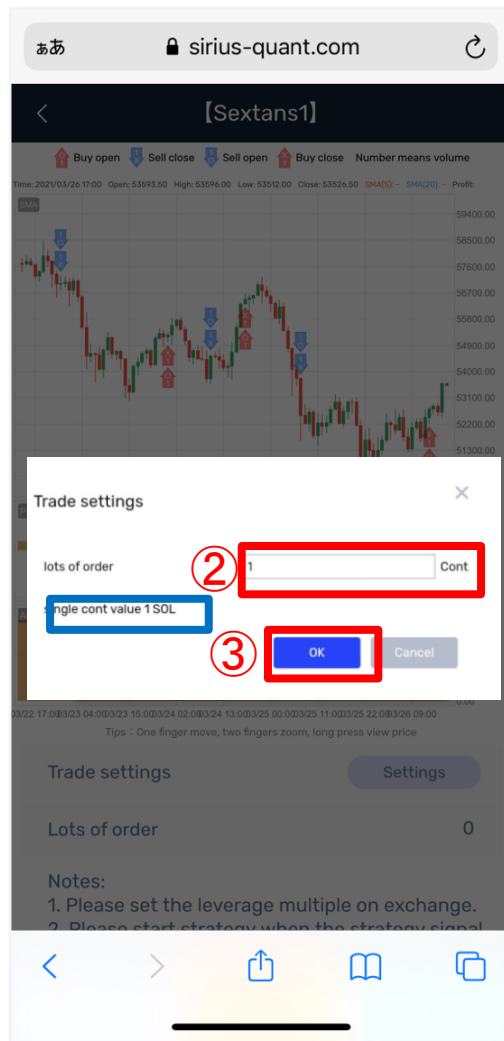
ぁあ sirius-quant.com

【Sextans1】

Buy open Sell close Sell open Buy close Number means volume

Time: 2021/03/26 17:00 Open: 53593.50 High: 53596.00 Low: 53512.00 Close: 53526.50 SMA(5): - SMA(20): - Profit:

SMA

59400.00
58500.00
57600.00
56700.00
55800.00
54900.00
54000.00
53100.00
52200.00
51300.00

Trade settings

lots of order ② 1 Cont

single cont value 1 SOL

③ OK Cancel

0.00

03/22 17:00 03/23 04:00 03/23 15:00 03/24 02:00 03/24 13:00 03/25 00:00 03/25 11:00 03/25 22:00 03/26 09:00

Tips：One finger move, two fingers zoom, long press view price

Trade settings Settings

Lots of order 0

Notes:
1. Please set the leverage multiple on exchange.
2. Please start strategy when the strategy signal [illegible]